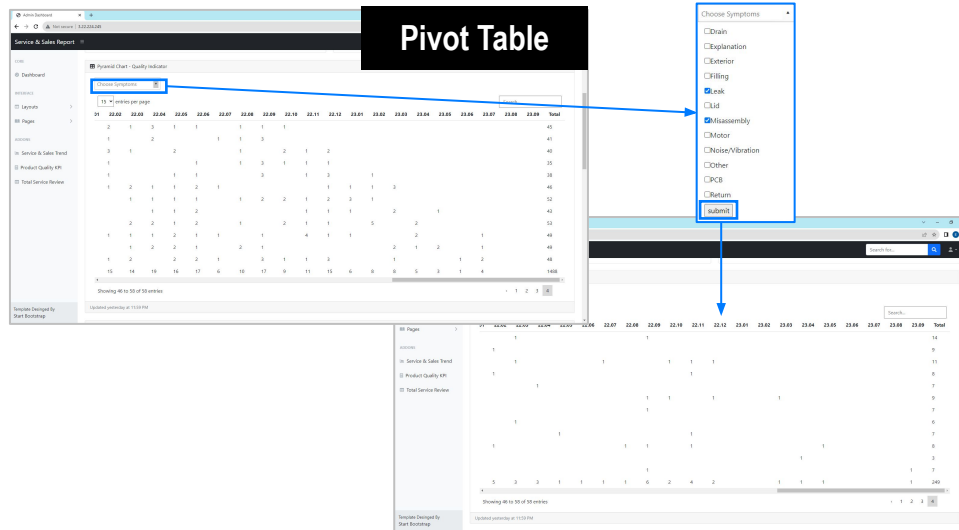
Pivot Table

Admin Dashboard

Not secure

Service & Sales Report

CORE

Dashboard

INTERFACE

Layouts

Pages

ADDONS

Service & Sales Trend

Product Quality KPI

Total Service Review

Template Designed By Start Bootstrap

Pyramid Chart - Quality Indicator

Choose Symptoms

15 entries per page

Search...

| 21 | 22.02 | 22.03 | 22.04 | 22.05 | 22.06 | 22.07 | 22.08 | 22.09 | 22.10 | 22.11 | 22.12 | 23.01 | 23.02 | 23.03 | 23.04 | 23.05 | 23.06 | 23.07 | 23.08 | 23.09 | Total |
|---|---|---|---|---|---|---|---|---|---|---|---|---|---|---|---|---|---|---|---|---|---|
| | 15 | 14 | 19 | 16 | 17 | 6 | 10 | 17 | 9 | 11 | 15 | 6 | 8 | 6 | 5 | 3 | 1 | 4 | | | 1408 |

Showing 46 to 50 of 50 entries

1 2 3 4

Updated yesterday at 11:59 PM

Choose Symptoms

Drain

Explanation

Exterior

Filling

Leak

Lid

Misassembly

Motor

Noise/Vibration

Other

PCB

Return

submit

Search for...

Search...

Pages

ADDONS

Service & Sales Trend

Product Quality KPI

Total Service Review

| 21 | 22.02 | 22.03 | 22.04 | 22.05 | 22.06 | 22.07 | 22.08 | 22.09 | 22.10 | 22.11 | 22.12 | 23.01 | 23.02 | 23.03 | 23.04 | 23.05 | 23.06 | 23.07 | 23.08 | 23.09 | Total |
|---|---|---|---|---|---|---|---|---|---|---|---|---|---|---|---|---|---|---|---|---|---|
| | 5 | 3 | 3 | 1 | 1 | 1 | 1 | 6 | 2 | 4 | 2 | | | 1 | 1 | 1 | | | | 1 | 249 |

Showing 46 to 50 of 50 entries

1 2 3 4

Template Designed By Start Bootstrap

Updated yesterday at 11:59 PM